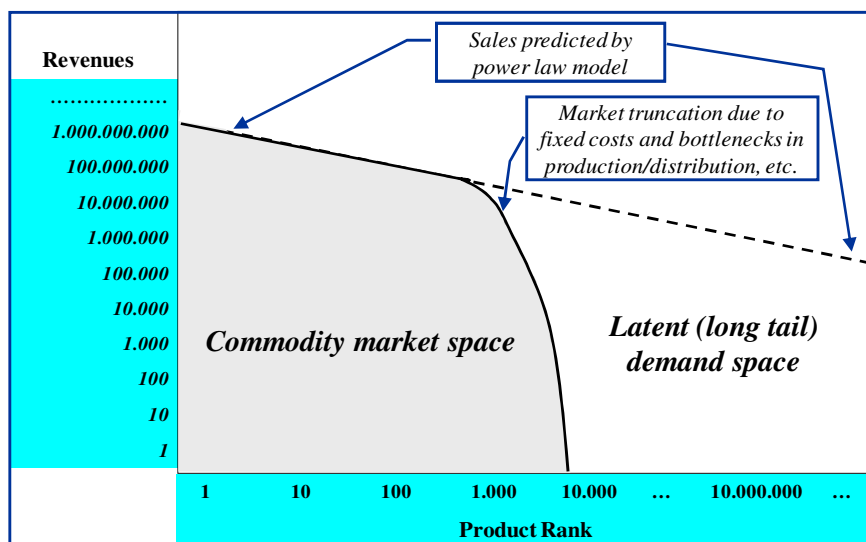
Revenues

……………

1.000.000.000

100.000.000

10.000.000

1.000.000

100.000

10.000

1.000

100

10

1

Sales predicted by power law model

Market truncation due to fixed costs and bottlenecks in production/distribution, etc.

Commodity market space

Latent (long tail) demand space

1 10 100 1.000 10.000 … 10.000.000 …

Product Rank